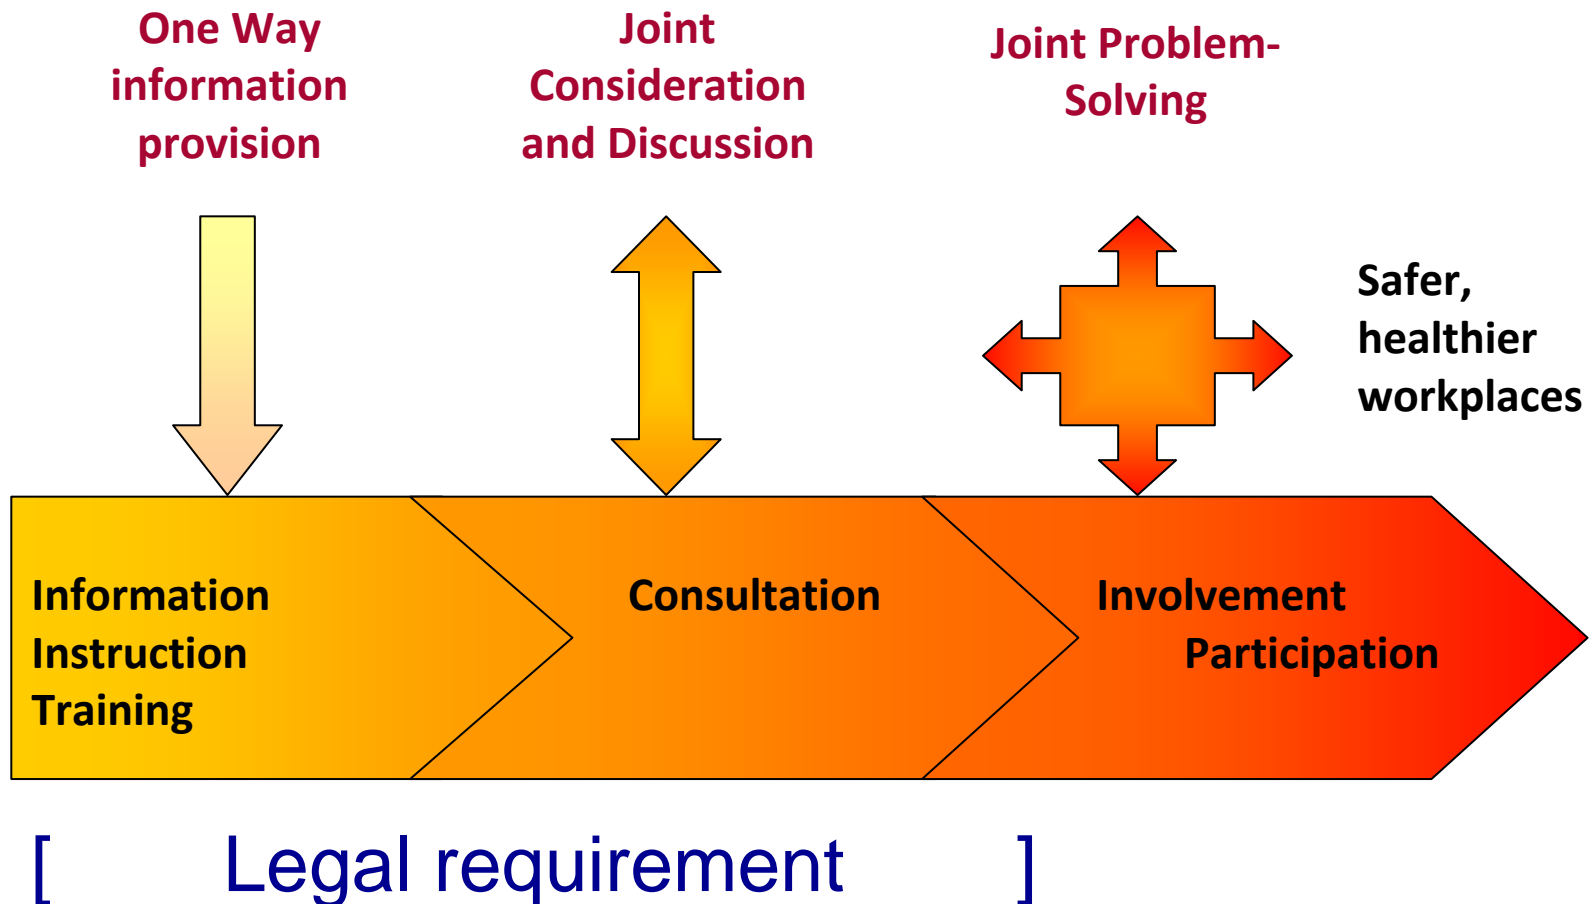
One Way information provision

Joint Consideration and Discussion

Joint Problem-Solving

Safer, healthier workplaces

Information
Instruction
Training

Consultation

Involvement
Participation

[ Legal requirement ]